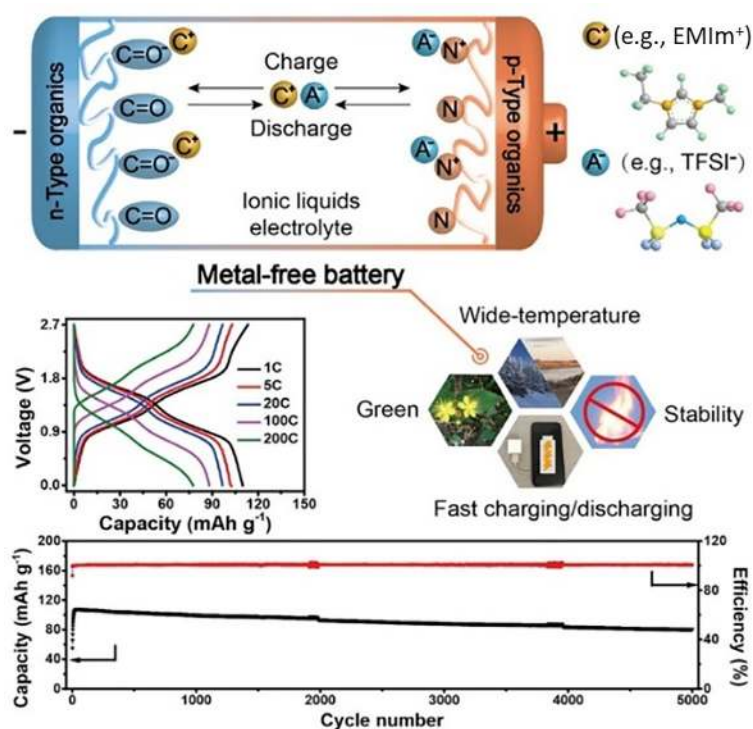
n-Type organics

p-Type organics

$C=O^-$ $C^+$

$C=O$

$C=O^-$ $C^+$

$C=O$

Charge

$C^+$ $A^-$

Discharge

$A^-$ $N^+$

N

$A^-$ $N^+$

N

Ionic liquids electrolyte

−

+

$C^+$ (e.g., EMIm$^+$)

$A^-$ (e.g., TFSI$^-$)

Metal-free battery

Wide-temperature

Green

Stability

Fast charging/discharging

Voltage (V)

2.7

1.8

0.9

0.0

0 30 60 90 120 150

Capacity (mAh g$^{-1}$)

1C

5C

20C

100C

200C

Capacity (mAh g$^{-1}$)

200

160

120

80

40

0

0 1000 2000 3000 4000 5000

Cycle number

Efficiency (%)

120

80

40

0